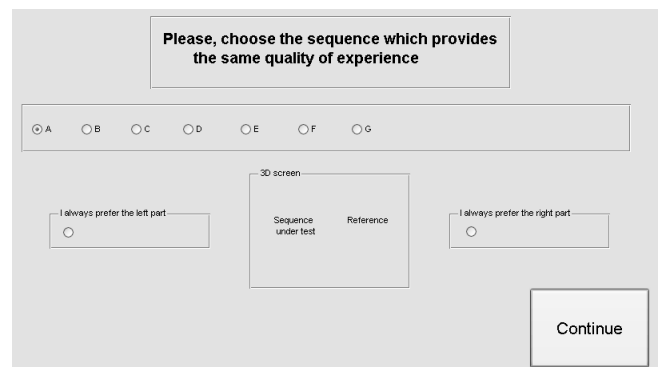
Please, choose the sequence which provides the same quality of experience

A B C D E F G

I always prefer the left part

3D screen

Sequence under test

Reference

I always prefer the right part

Continue